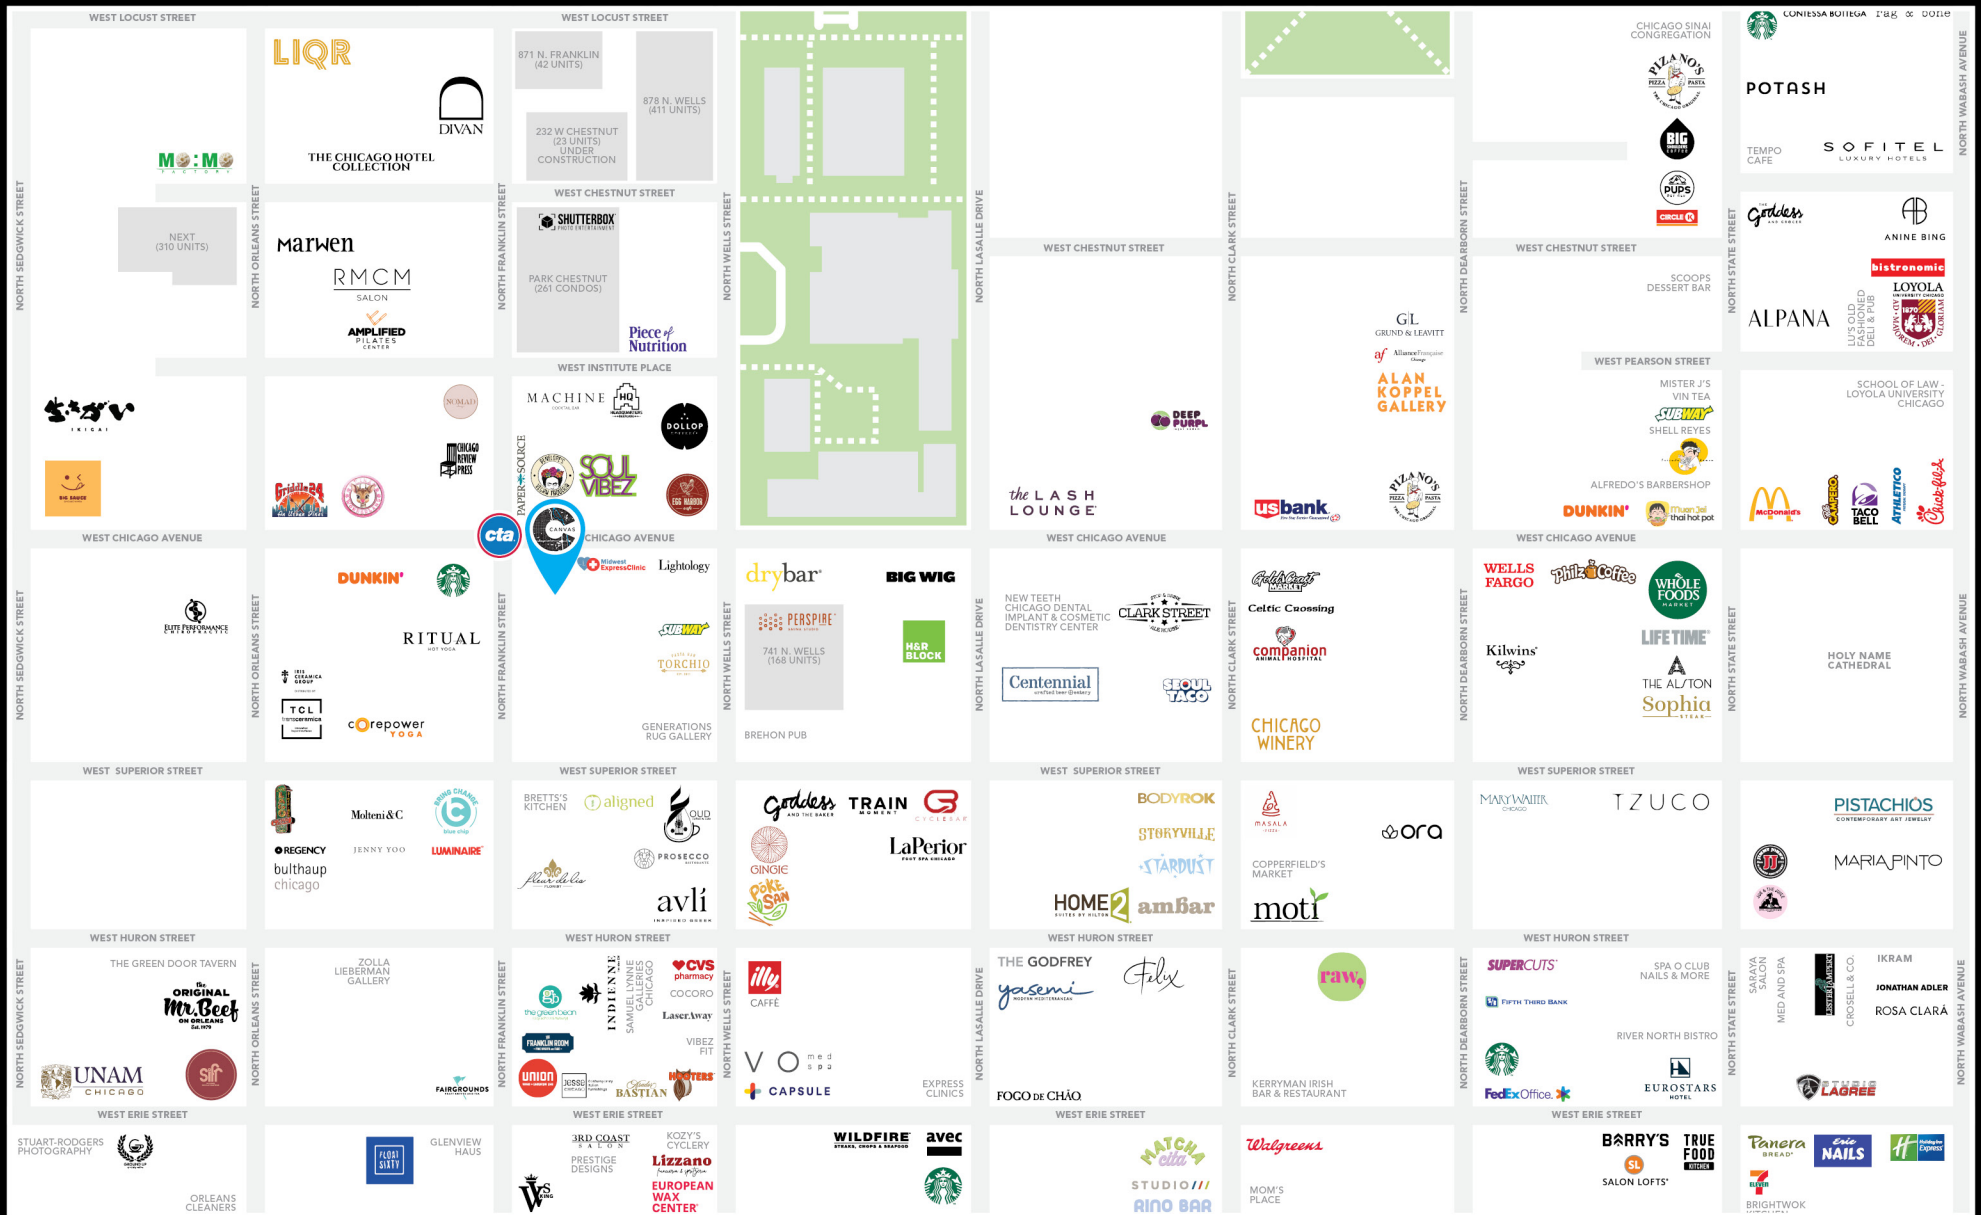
WEST LOCUST STREET

WEST LOCUST STREET

MO:MO FACTORY

NEXT (310 UNITS)

NORTH SEDGWICK STREET

IKICAI

BIG SAUCE

LIQR

DIVAN

THE CHICAGO HOTEL COLLECTION

NORTH ORLEANS STREET

marwen

RMCM SALON

AMPLIFIED PILATES CENTER

NOMAD

CHICAGO REVIEW PRESS

Griddle 24

871 N. FRANKLIN (42 UNITS)

878 N. WELLS (411 UNITS)

232 W CHESTNUT (23 UNITS) UNDER CONSTRUCTION

WEST CHESTNUT STREET

NORTH FRANKLIN STREET

SHUTTERBOX PHOTO ENTERTAINMENT

PARK CHESTNUT (261 CONDOS)

Piece of Nutrition

WEST INSTITUTE PLACE

MACHINE

HQ

DOLLOP

PAPER SOURCE

SOUL VIBEZ

EGG HARBOR

NORTH WELLS STREET

NORTH LASALLE DRIVE

WEST CHESTNUT STREET

DEEP PURPL

the LASH LOUNGE

NORTH CLARK STREET

GL GRUND & LEAVITT

af Alliance Française

ALAN KOPPEL GALLERY

usbank

PIZANO'S PIZZA PASTA

NORTH DEARBORN STREET

CHICAGO SINAI CONGREGATION

PIZANO'S PIZZA PASTA

BIG

PUPS

CIRCLE K

WEST CHESTNUT STREET

SCOOPS DESSERT BAR

WEST PEARSON STREET

MISTER J'S VIN TEA

SUBWAY

SHELL REYES

ALFREDO'S BARBERSHOP

DUNKIN'

thai hot pot

CONTESSA BOTTEGA

rag & bone

POTASH

TEMPO CAFE

SOFITEL LUXURY HOTELS

NORTH WABASH AVENUE

NORTH STATE STREET

Goddess

ANINE BING

bistronomic

LOYOLA UNIVERSITY CHICAGO

ALPANA

LU'S OLD FASHIONED DELI & PUB

SCHOOL OF LAW - LOYOLA UNIVERSITY CHICAGO

McDonald's

CAMPEÓN

TACO BELL

ATHLETICO

Chick-fil-A

cta

CANVAS

WEST CHICAGO AVENUE

CHICAGO AVENUE

WEST CHICAGO AVENUE

WEST CHICAGO AVENUE

ELITE PERFORMANCE CHIROPRACTIC

DUNKIN'

RITUAL HOT YOGA

IRIS CERAMICA GROUP

TCL transceramica

corepower YOGA

Midwest ExpressClinic

Lightology

SUBWAY

TORCHIO

GENERATIONS RUG GALLERY

drybar

BIG WIG

PERSPIRE

741 N. WELLS (168 UNITS)

H&R BLOCK

BREHON PUB

NEW TEETH CHICAGO DENTAL IMPLANT & COSMETIC DENTISTRY CENTER

CLARK STREET

Centennial crafted beer & eatery

SEOUL TACO

Gold Coast MARKET

Celtic Crossing

companion ANIMAL HOSPITAL

CHICAGO WINERY

WELLS FARGO

Philz Coffee

WHOLE FOODS MARKET

Kilwins

LIFETIME

THE ALSTON

Sophia STEAK

HOLY NAME CATHEDRAL

WEST SUPERIOR STREET

REGENCY

bulthaup chicago

Molteni&C

JENNY YOO

BLUE CHIP

LUMINAIRE

BRETT'S KITCHEN

aligned

OUD

PROSECCO

Fleur de Lis

avli

Goddess AND THE BAKER

TRAIN

CYCLEBAR

GINGIE

POKÉ SAN

LaPerior

BODYROK

STORYVILLE

STARDUST

HOME2 SUITES BY HILTON

ambar

MASALA

ora

COPPERFIELD'S MARKET

moti

MARY WALTER

TZUCO

PISTACHIOS CONTEMPORARY ART JEWELRY

MARIA PINTO

WEST HURON STREET

THE GREEN DOOR TAVERN

The ORIGINAL Mr.Beef ON ORLEANS

UNAM CHICAGO

siff

ZOLLA LIEBERMAN GALLERY

FAIRGROUNDS

INDIENNE

SAMUEL LYNNE GALLERIES CHICAGO

CVS pharmacy

COCORO

LaserAway

VIBEZ FIT

the green bean

FRANKLIN ROOM

union

BASTIAN

HOOTERS

illy CAFFÈ

VO med spa

CAPSULE

EXPRESS CLINICS

THE GODFREY

yasemi

Felix

FOGO DE CHÃO

raw

KERRYMAN IRISH BAR & RESTAURANT

SUPERCUTS

SPA O CLUB NAILS & MORE

FIFTH THIRD BANK

RIVER NORTH BISTRO

FedEx Office

EUROSTARS HOTEL

SARAYA SALON

MED AND SPA

CROSELL & CO.

IKRAM

JONATHAN ADLER

ROSA CLARÁ

LAGREE

WEST ERIE STREET

STUART-RODGERS PHOTOGRAPHY

FLOAT SIXTY

GLENVIEW HAUS

ORLEANS CLEANERS

3RD COAST SALON

PRESTIGE DESIGNS

KOZY'S CYCLERY

Lizzano

EUROPEAN WAX CENTER

WILDFIRE

avec

MATCHA

STUDIO

RINO BAR

Walgreens

MOM'S PLACE

BARRY'S

TRUE FOOD KITCHEN

SALON LOFTS

Panera BREAD

Eclat NAILS

Holiday Inn Express

7 ELEVEN

BRIGHTWOK